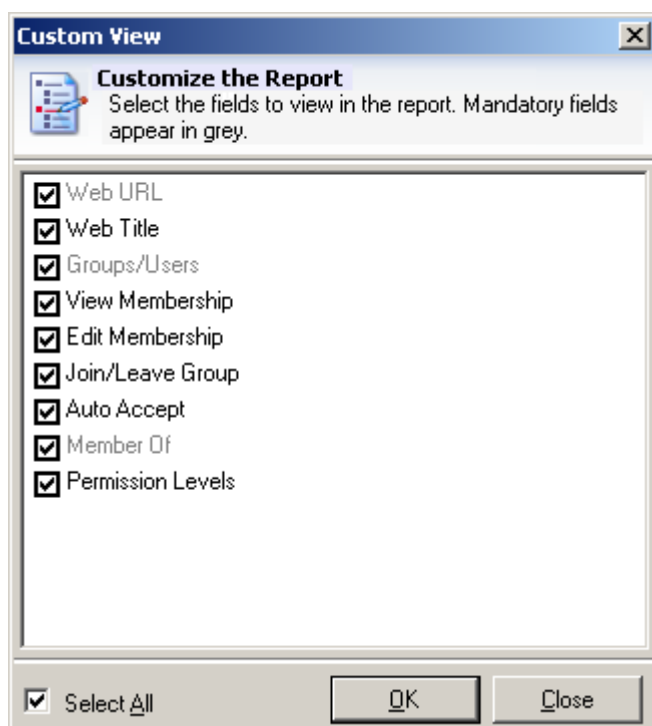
Custom View

Customize the Report
Select the fields to view in the report. Mandatory fields appear in grey.

Web URL
Web Title
Groups/Users
View Membership
Edit Membership
Join/Leave Group
Auto Accept
Member Of
Permission Levels

Select All

OK

Close